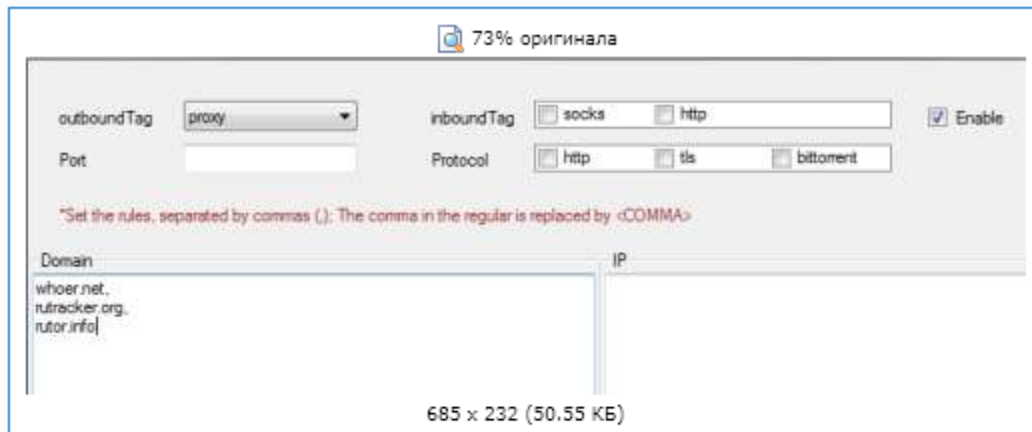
73% оригинала

outboundTag proxy

inboundTag socks http

Enable

Port

Protocol http tls bittorrent

*Set the rules, separated by commas (,); The comma in the regular is replaced by <COMMA>

Domain

IP

whoer.net,
rutracker.org,
rutor.info

685 x 232 (50.55 КБ)